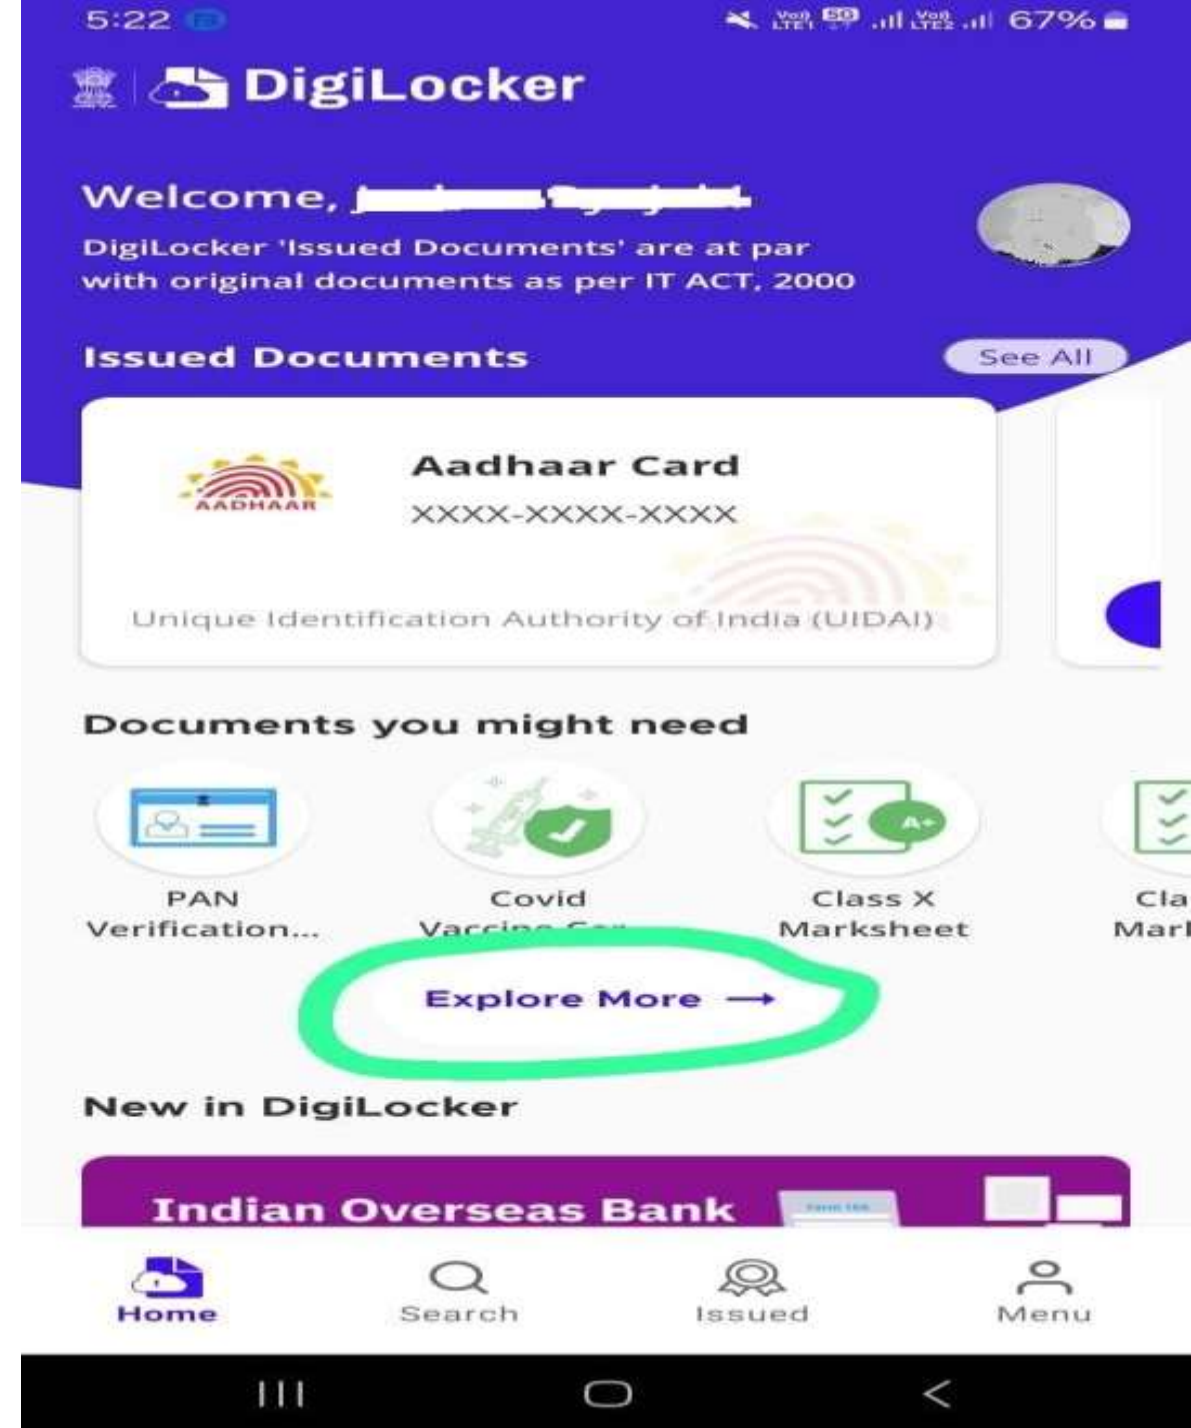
5:22

67%

DigiLocker

Welcome, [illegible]

DigiLocker 'Issued Documents' are at par with original documents as per IT ACT, 2000

Issued Documents

See All

AADHAAR

Aadhaar Card

XXXX-XXXX-XXXX

Unique Identification Authority of India (UIDAI)

Documents you might need

PAN Verification...

Covid Vaccine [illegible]

Class X Marksheet

Cla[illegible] Mar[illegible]

Explore More →

New in DigiLocker

Indian Overseas Bank

Home

Search

Issued

Menu